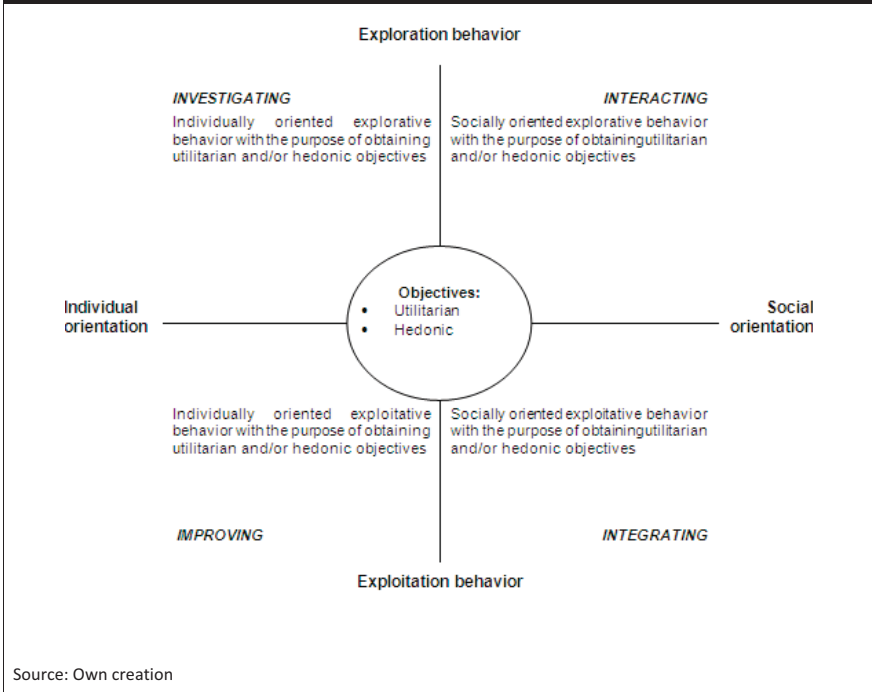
Exploration behavior

INVESTIGATING

Individually oriented explorative behavior with the purpose of obtaining utilitarian and/or hedonic objectives

INTERACTING

Socially oriented explorative behavior with the purpose of obtainingutilitarian and/or hedonic objectives

Individual orientation

Objectives:
- Utilitarian
- Hedonic

Social orientation

Individually oriented exploitative behavior with the purpose of obtaining utilitarian and/or hedonic objectives

Socially oriented exploitative behavior with the purpose of obtainingutilitarian and/or hedonic objectives

IMPROVING

INTEGRATING

Exploitation behavior

Source: Own creation